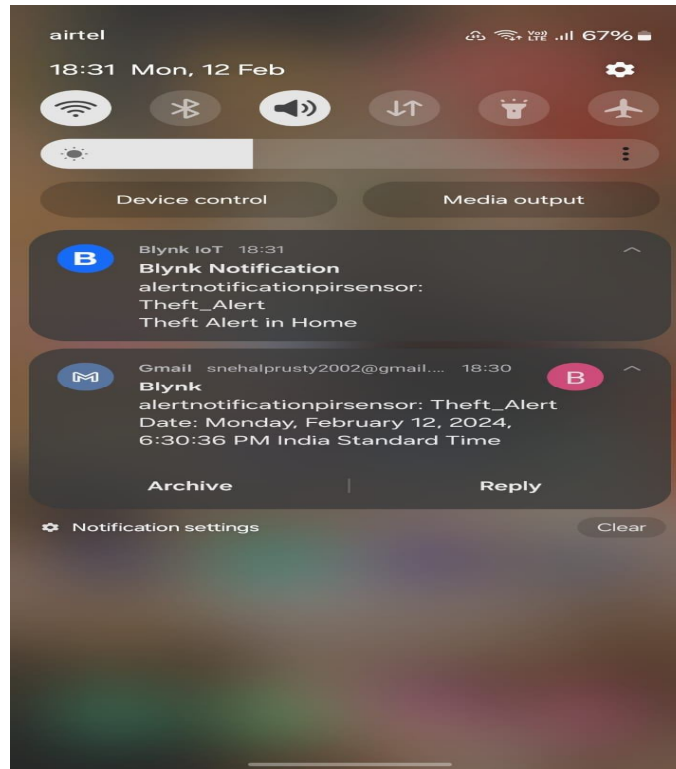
airtel

Vo) LTE 67%

18:31 Mon, 12 Feb

Device control

Media output

B

Blynk IoT 18:31

Blynk Notification

alertnotificationpirsensor: Theft_Alert

Theft Alert in Home

Gmail snehalprusty2002@gmail.... 18:30

B

Blynk

alertnotificationpirsensor: Theft_Alert

Date: Monday, February 12, 2024, 6:30:36 PM India Standard Time

Archive

Reply

Notification settings

Clear